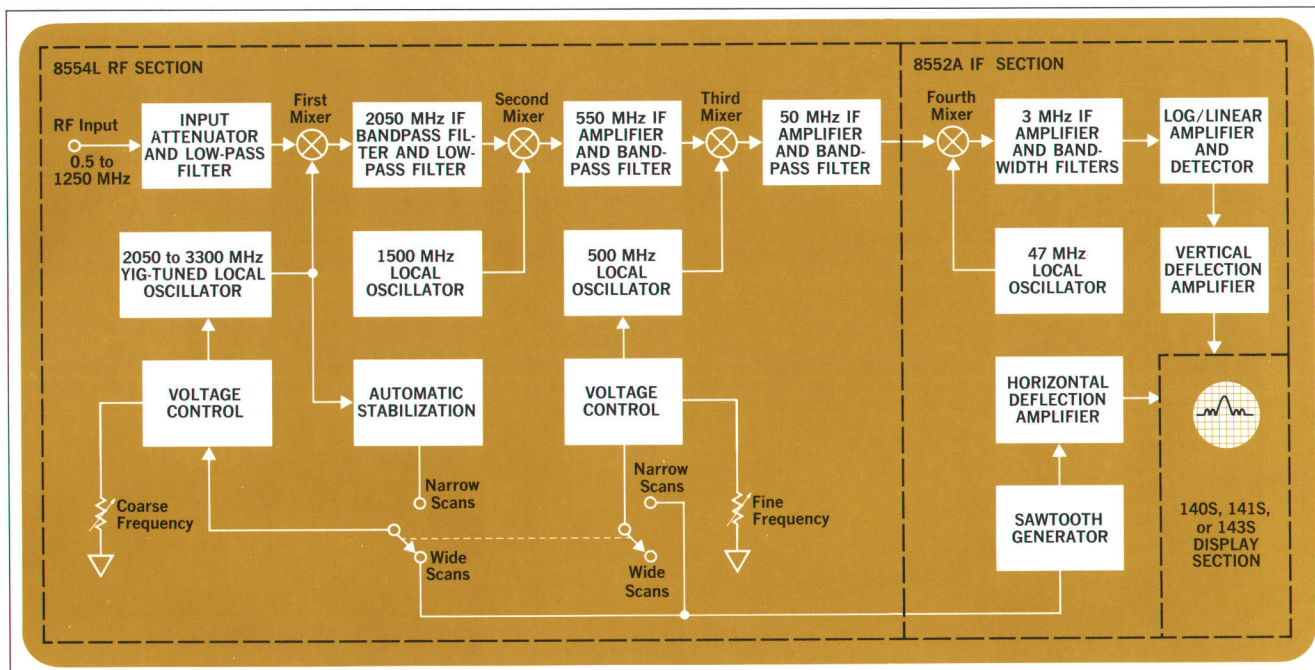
8554L RF SECTION

8552A IF SECTION

RF Input
0.5 to 1250 MHz

INPUT ATTENUATOR AND LOW-PASS FILTER

First Mixer

2050 MHz IF BANDPASS FILTER AND LOW-PASS FILTER

Second Mixer

550 MHz IF AMPLIFIER AND BANDPASS FILTER

Third Mixer

50 MHz IF AMPLIFIER AND BANDPASS FILTER

Fourth Mixer

3 MHz IF AMPLIFIER AND BANDWIDTH FILTERS

LOG/LINEAR AMPLIFIER AND DETECTOR

2050 to 3300 MHz YIG-TUNED LOCAL OSCILLATOR

1500 MHz LOCAL OSCILLATOR

500 MHz LOCAL OSCILLATOR

47 MHz LOCAL OSCILLATOR

VERTICAL DEFLECTION AMPLIFIER

VOLTAGE CONTROL

AUTOMATIC STABILIZATION

VOLTAGE CONTROL

HORIZONTAL DEFLECTION AMPLIFIER

Narrow Scans

Narrow Scans

Coarse Frequency

Fine Frequency

SAWTOOTH GENERATOR

140S, 141S, or 143S DISPLAY SECTION

Wide Scans

Wide Scans